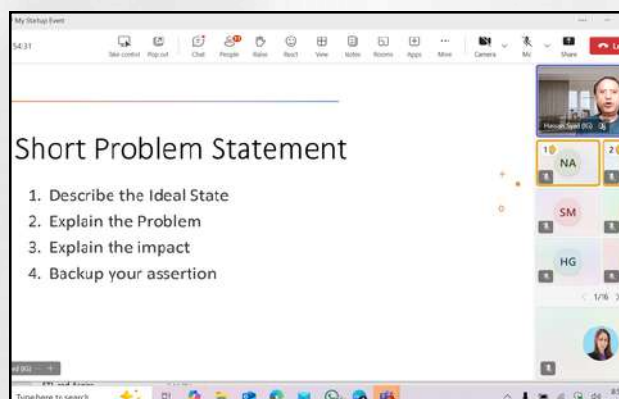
My Startup Event

54:31

Take control Pop out Chat People Raise React View Notes Rooms Apps More Camera Mic Share

Short Problem Statement

1. Describe the Ideal State
2. Explain the Problem
3. Explain the impact
4. Backup your assertion

NA

SM

HG

1/6

Type here to search